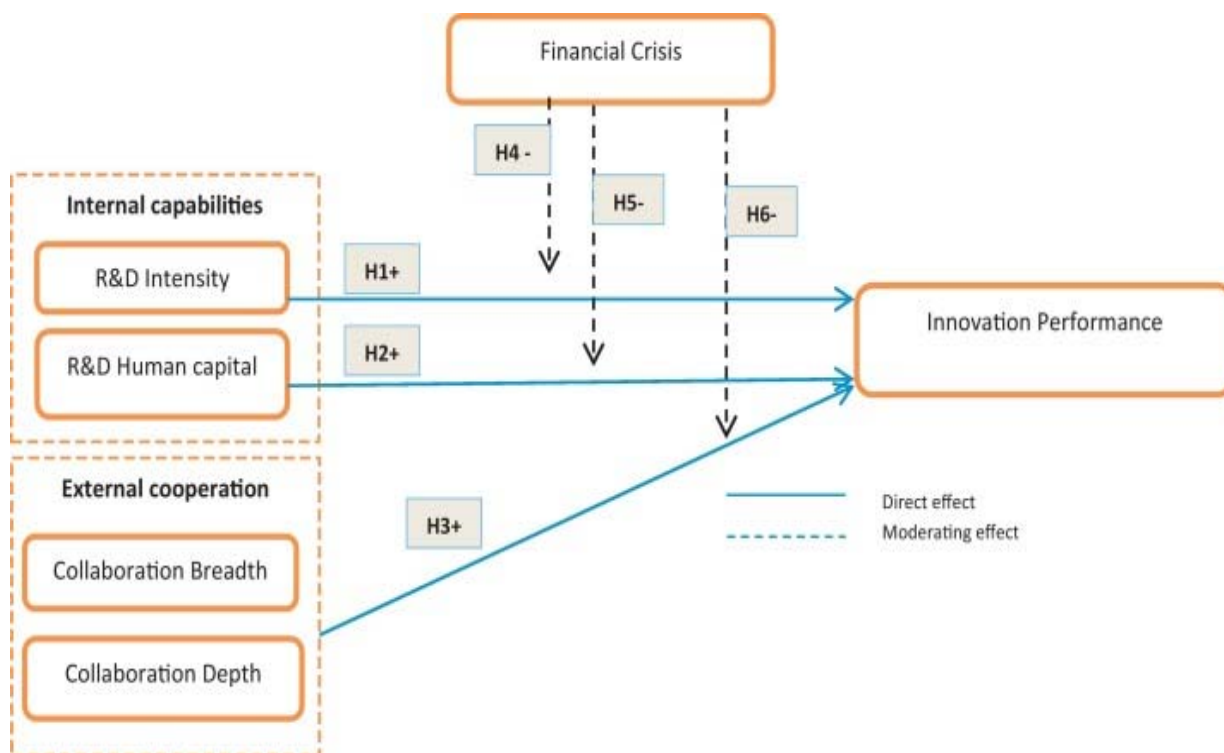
Financial Crisis

H4 -

H5-

H6-

Internal capabilities

R&D Intensity

H1+

R&D Human capital

H2+

Innovation Performance

External cooperation

H3+

Direct effect

Moderating effect

Collaboration Breadth

Collaboration Depth